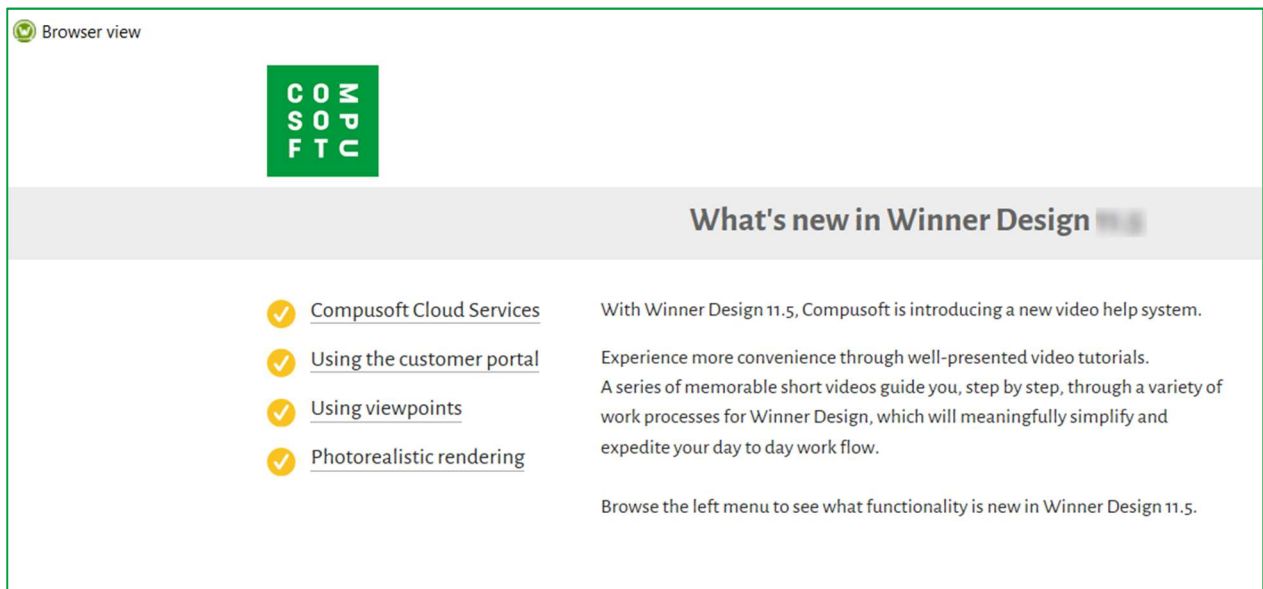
Browser view

CO
SO
FT
MPU

What's new in Winner Design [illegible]

Compusoft Cloud Services

Using the customer portal

Using viewpoints

Photorealistic rendering

With Winner Design 11.5, Compusoft is introducing a new video help system.

Experience more convenience through well-presented video tutorials. A series of memorable short videos guide you, step by step, through a variety of work processes for Winner Design, which will meaningfully simplify and expedite your day to day work flow.

Browse the left menu to see what functionality is new in Winner Design 11.5.